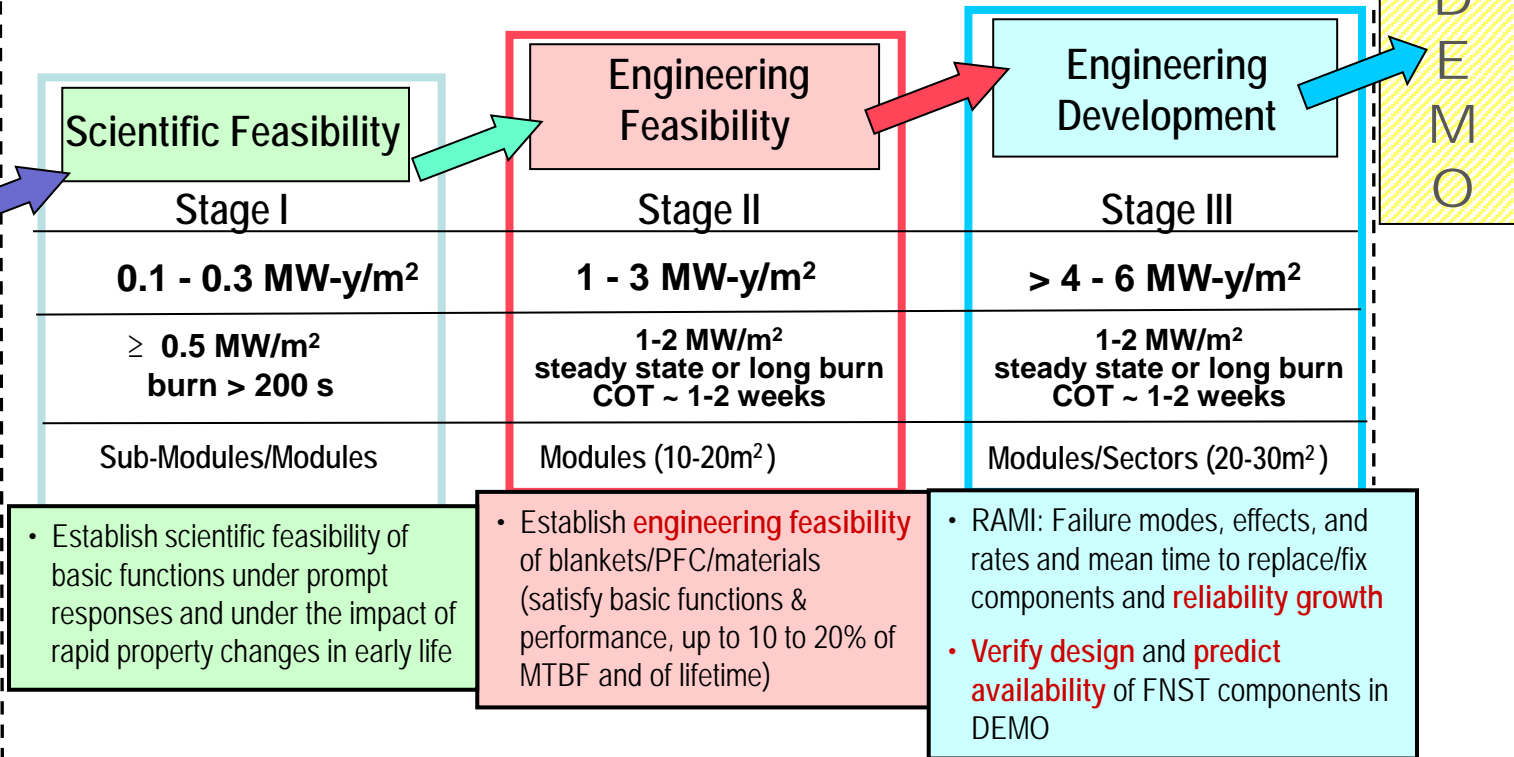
Scientific Feasibility

Stage I

0.1 - 0.3 MW-y/m²

≥ 0.5 MW/m²
burn > 200 s

Sub-Modules/Modules

• Establish scientific feasibility of basic functions under prompt responses and under the impact of rapid property changes in early life

Engineering Feasibility

Stage II

1 - 3 MW-y/m²

1-2 MW/m²
steady state or long burn
COT ~ 1-2 weeks

Modules (10-20m²)

• Establish engineering feasibility of blankets/PFC/materials (satisfy basic functions & performance, up to 10 to 20% of MTBF and of lifetime)

Engineering Development

Stage III

> 4 - 6 MW-y/m²

1-2 MW/m²
steady state or long burn
COT ~ 1-2 weeks

Modules/Sectors (20-30m²)

• RAMI: Failure modes, effects, and rates and mean time to replace/fix components and reliability growth

• Verify design and predict availability of FNST components in DEMO

D
E
M
O